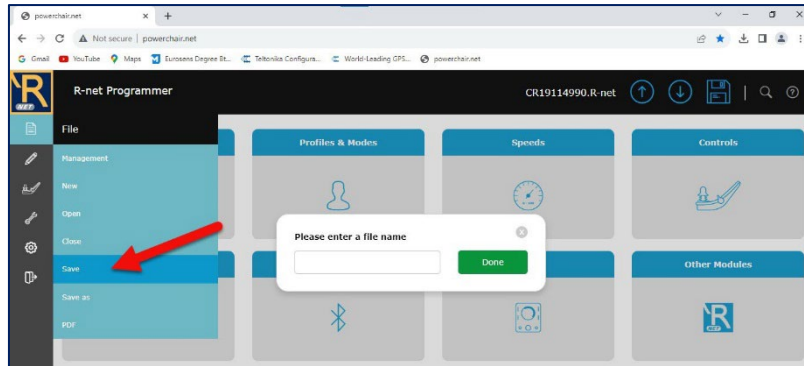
powerchair.net × +

Not secure | powerchair.net

Gmail YouTube Maps Eurosans Degree St... Teltonika Configura... World-Leading GPS... powerchair.net

R NET

R-net Programmer

CR19114990.R-net

File

Management

New

Open

Close

Save

Save as

PDF

Profiles & Modes

Speeds

Controls

Please enter a file name

Done

Other Modules